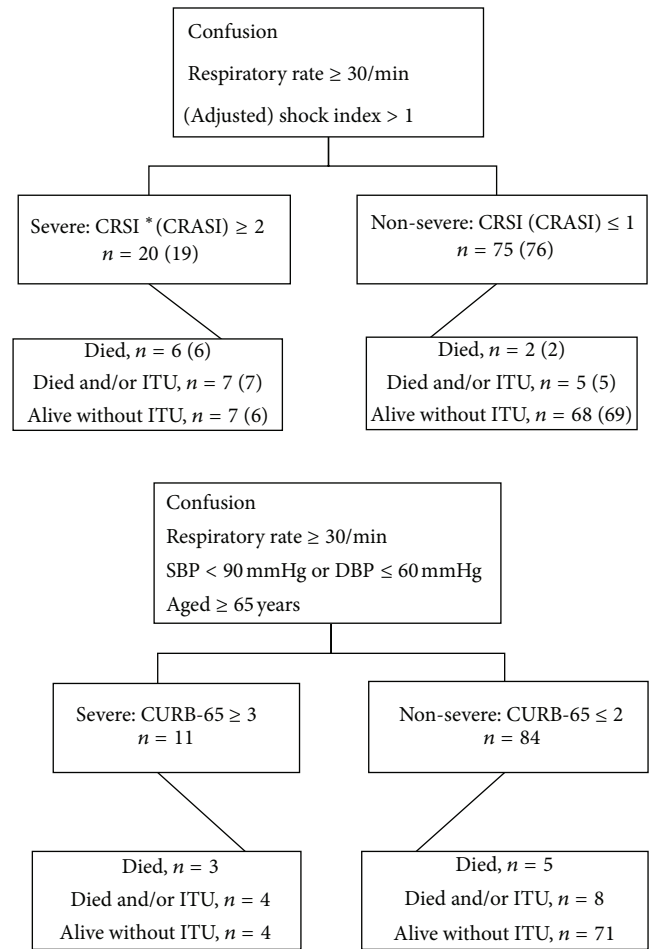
Confusion
Respiratory rate ≥ 30/min
(Adjusted) shock index > 1

Severe: CRSI $^*$(CRASI) ≥ 2
$n$ = 20 (19)

Non-severe: CRSI (CRASI) ≤ 1
$n$ = 75 (76)

Died, $n$ = 6 (6)
Died and/or ITU, $n$ = 7 (7)
Alive without ITU, $n$ = 7 (6)

Died, $n$ = 2 (2)
Died and/or ITU, $n$ = 5 (5)
Alive without ITU, $n$ = 68 (69)

Confusion
Respiratory rate ≥ 30/min
SBP < 90 mmHg or DBP ≤ 60 mmHg
Aged ≥ 65 years

Severe: CURB-65 ≥ 3
$n$ = 11

Non-severe: CURB-65 ≤ 2
$n$ = 84

Died, $n$ = 3
Died and/or ITU, $n$ = 4
Alive without ITU, $n$ = 4

Died, $n$ = 5
Died and/or ITU, $n$ = 8
Alive without ITU, $n$ = 71